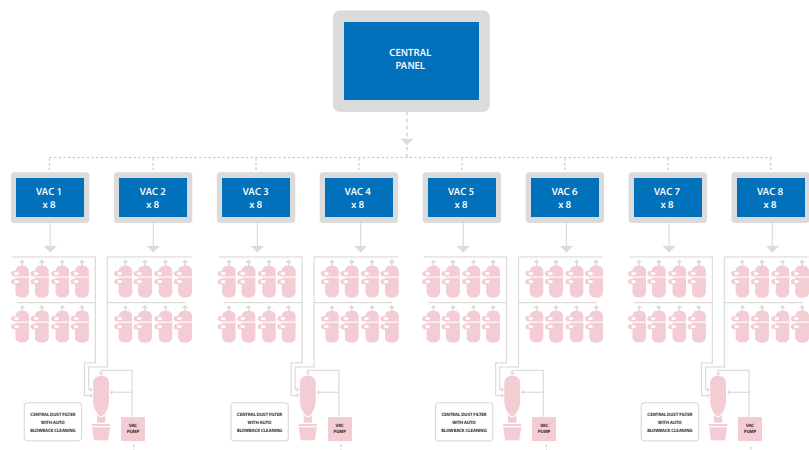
CENTRAL PANEL

VAC 1
x 8

VAC 2
x 8

VAC 3
x 8

VAC 4
x 8

VAC 5
x 8

VAC 6
x 8

VAC 7
x 8

VAC 8
x 8

CENTRAL DUST FILTER WITH AUTO BLOWBACK CLEANING

VAC PUMP

CENTRAL DUST FILTER WITH AUTO BLOWBACK CLEANING

VAC PUMP

CENTRAL DUST FILTER WITH AUTO BLOWBACK CLEANING

VAC PUMP

CENTRAL DUST FILTER WITH AUTO BLOWBACK CLEANING

VAC PUMP